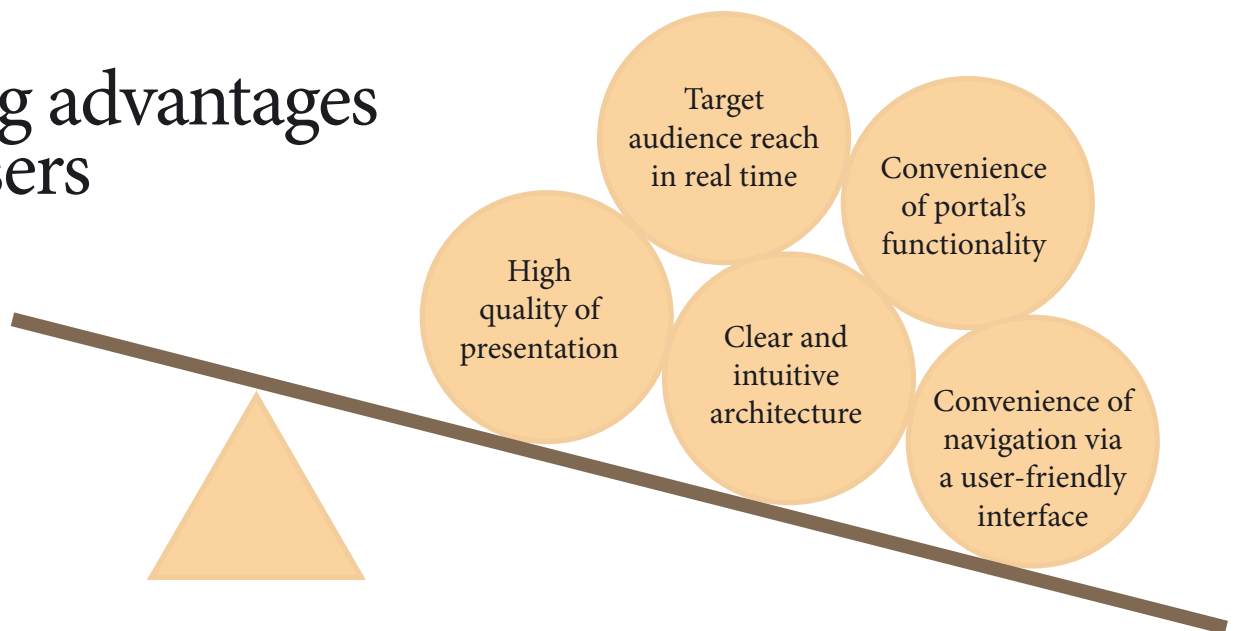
g advantages
sers

Target audience reach in real time

Convenience of portal's functionality

High quality of presentation

Clear and intuitive architecture

Convenience of navigation via a user-friendly interface